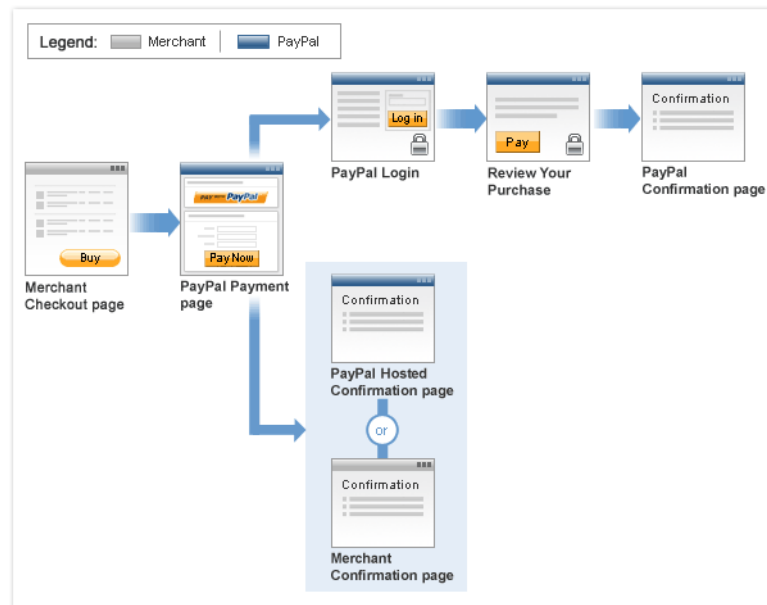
Legend: Merchant PayPal

Buy

Merchant Checkout page

PAY WITH PayPal

Pay Now

PayPal Payment page

Log in

PayPal Login

Pay

Review Your Purchase

Confirmation

PayPal Confirmation page

Confirmation

PayPal Hosted Confirmation page

or

Confirmation

Merchant Confirmation page